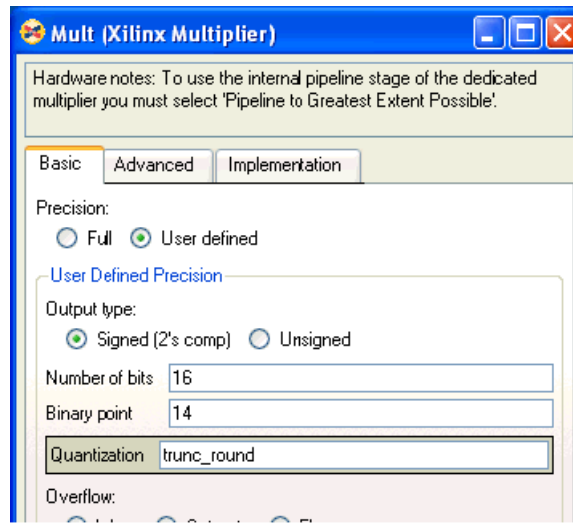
Mult (Xilinx Multiplier)

Hardware notes: To use the internal pipeline stage of the dedicated multiplier you must select 'Pipeline to Greatest Extent Possible'.

Basic | Advanced | Implementation

Precision:
Full   User defined

User Defined Precision

Output type:
Signed (2's comp)   Unsigned

Number of bits 16

Binary point 14

Quantization trunc_round

Overflow:

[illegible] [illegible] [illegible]